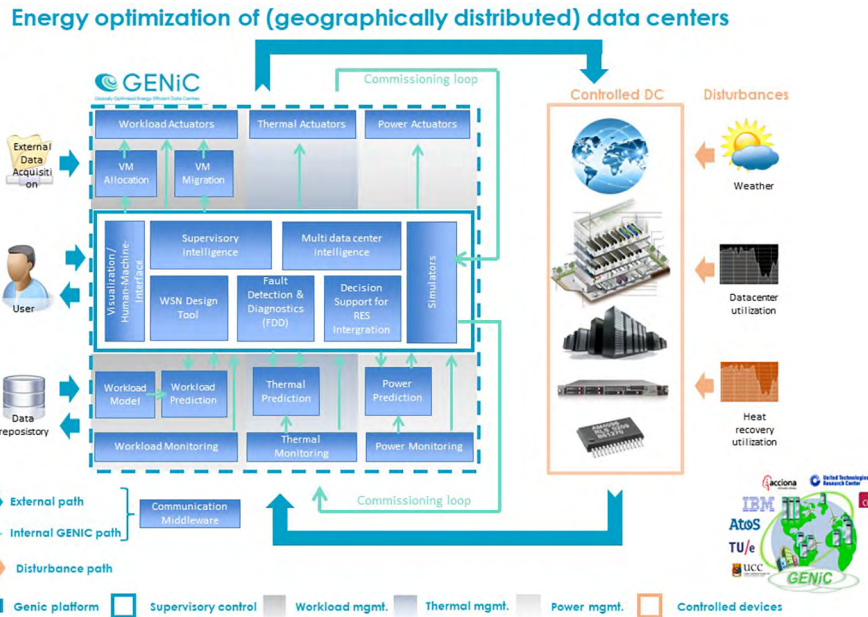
Energy optimization of (geographically distributed) data centers

GENiC
Globally Optimised Energy Efficient Data Centres

Commissioning loop

Controlled DC

Disturbances

External Data Acquisition

Workload Actuators

Thermal Actuators

Power Actuators

VM Allocation

VM Migration

Weather

User

Visualization / Human-Machine Interface

Supervisory Intelligence

Multi data center Intelligence

Simulators

WSN Design Tool

Fault Detection & Diagnostics (FDD)

Decision Support for RES Intergration

Datacenter utilization

Data repository

Workload Model

Workload Prediction

Thermal Prediction

Power Prediction

Heat recovery utilization

Workload Monitoring

Thermal Monitoring

Power Monitoring

External path

Internal GENIC path

Communication Middleware

Commissioning loop

Disturbance path

acciona

United Technologies Research Center

IBM

AtoS

TU/e

UCC

GENiC

Genic platform

Supervisory control

Workload mgmt.

Thermal mgmt.

Power mgmt.

Controlled devices